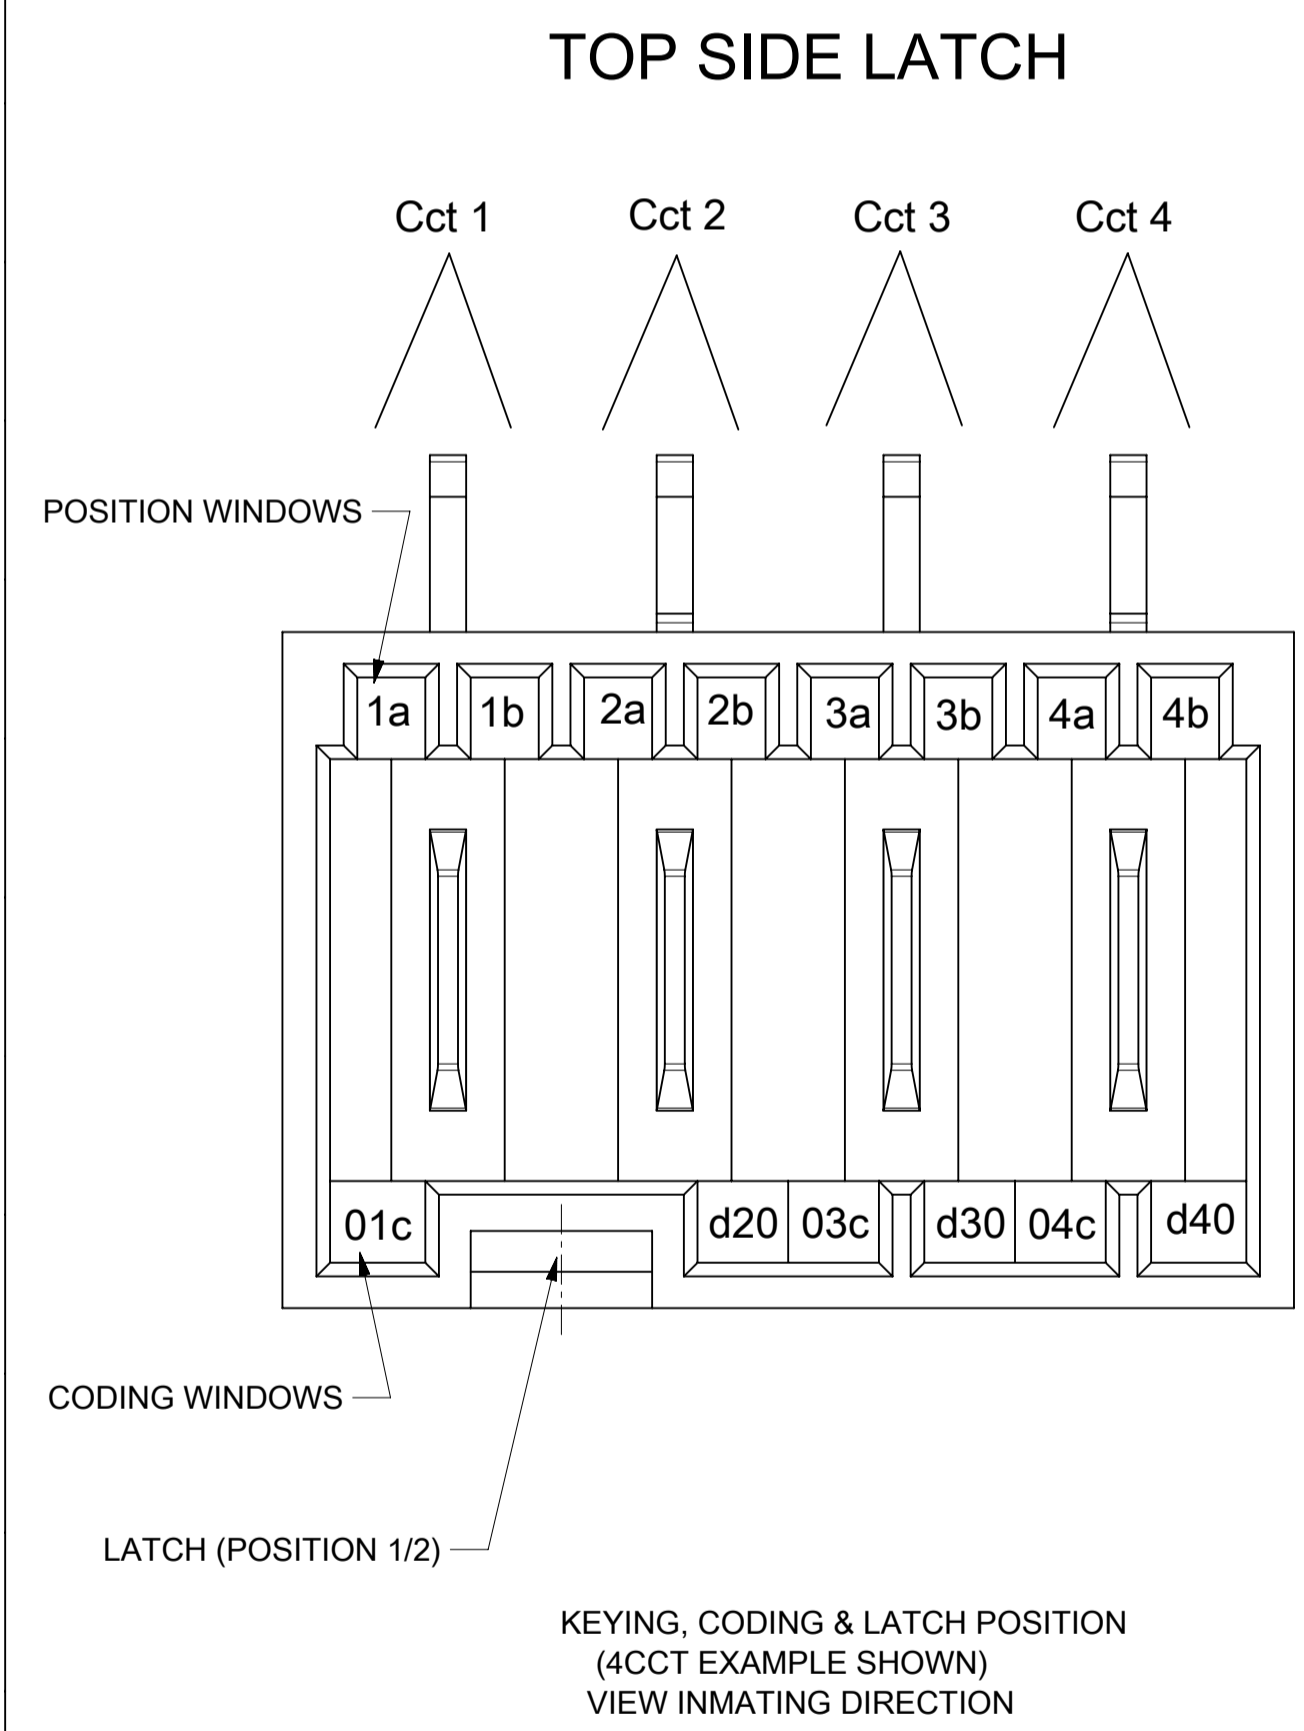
TOP SIDE LATCH

Cct 1 Cct 2 Cct 3 Cct 4

POSITION WINDOWS

1a 1b 2a 2b 3a 3b 4a 4b

01c d20 03c d30 04c d40

CODING WINDOWS

LATCH (POSITION 1/2)

KEYING, CODING & LATCH POSITION
(4CCT EXAMPLE SHOWN)
VIEW INMATING DIRECTION